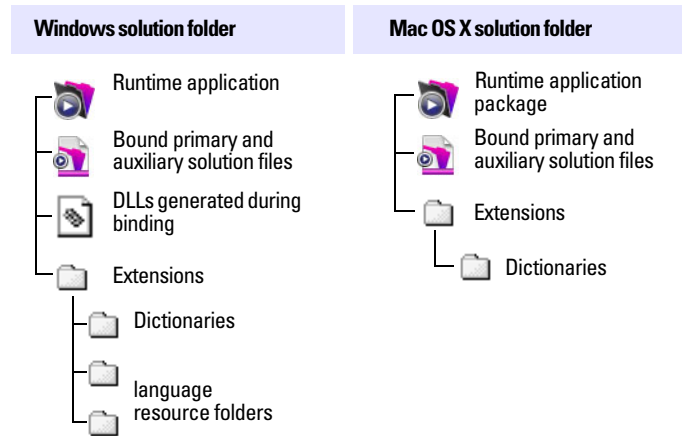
Windows solution folder

Runtime application

Bound primary and auxiliary solution files

DLLs generated during binding

Extensions

Dictionaries

language resource folders

Mac OS X solution folder

Runtime application package

Bound primary and auxiliary solution files

Extensions

Dictionaries